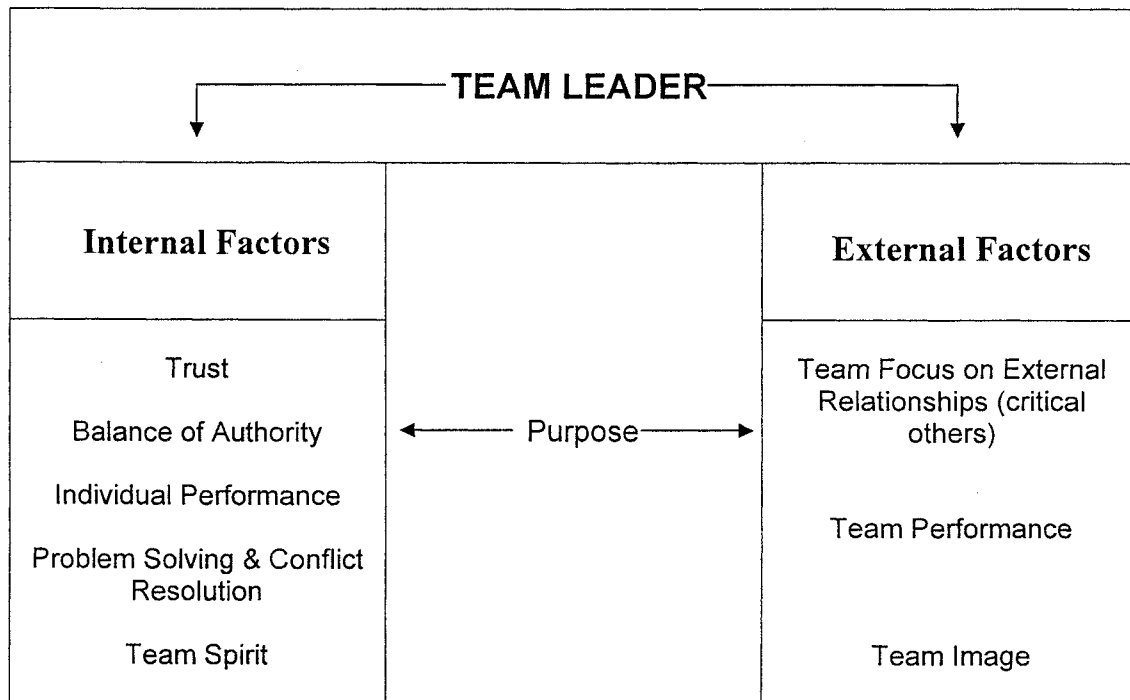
TEAM LEADER

Internal Factors

External Factors

Trust

Balance of Authority

Individual Performance

Problem Solving & Conflict Resolution

Team Spirit

Purpose

Team Focus on External Relationships (critical others)

Team Performance

Team Image